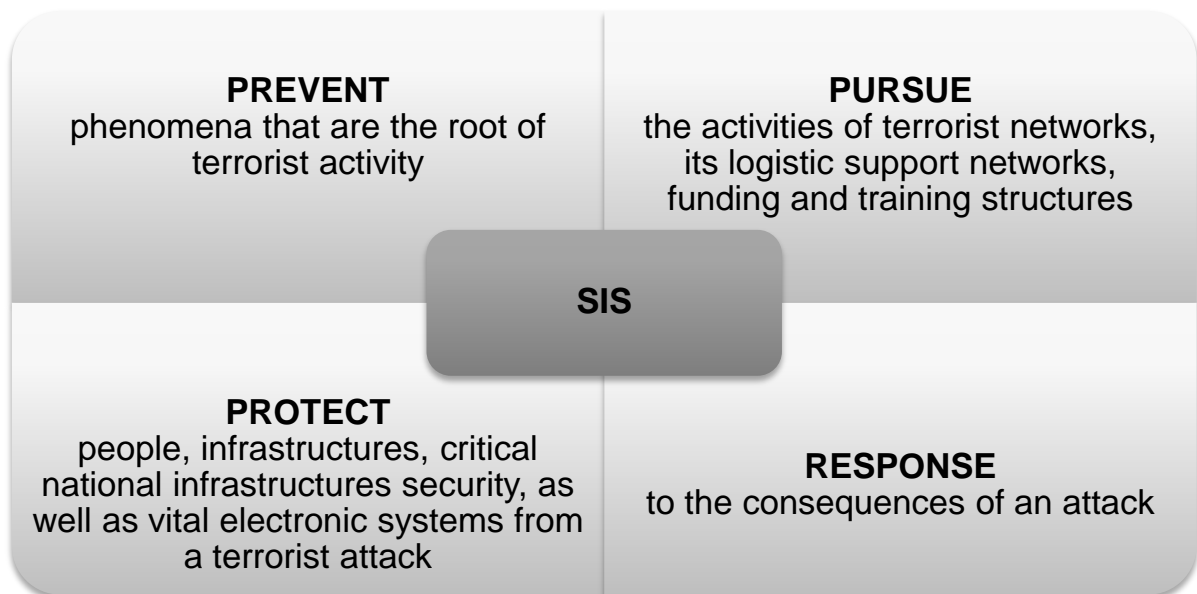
PREVENT
phenomena that are the root of terrorist activity

PURSUE
the activities of terrorist networks, its logistic support networks, funding and training structures

SIS

PROTECT
people, infrastructures, critical national infrastructures security, as well as vital electronic systems from a terrorist attack

RESPONSE
to the consequences of an attack